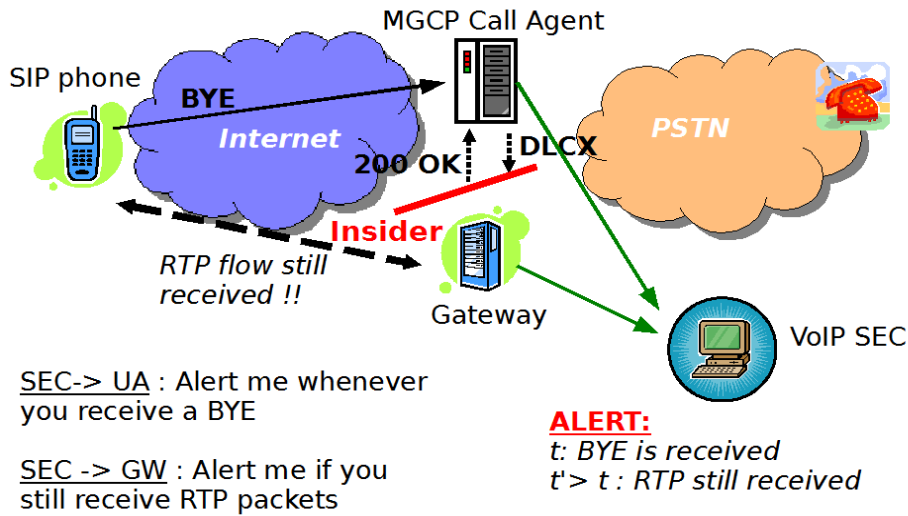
MGCP Call Agent

SIP phone

BYE

Internet

PSTN

200 OK

DLCX

Insider

RTP flow still received !!

Gateway

VoIP SEC

SEC-> UA : Alert me whenever you receive a BYE

SEC -> GW : Alert me if you still receive RTP packets

ALERT:
t: BYE is received
t'> t : RTP still received